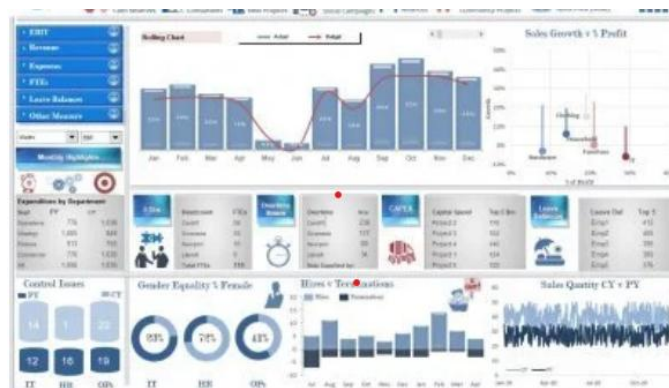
EBIT
Revenue
Expenses
FTEs
Leave Balances
Other Measures

Monthly Highlights

Rolling Chart
Actual
Budget

Jan Feb Mar Apr May Jun Jul Aug Sep Oct Nov Dec

Sales Growth v % Profit

Expenditure by Department

Headcount
Overtime
CAPEX
Capital Spend
Leave Balances

Control Issues
PY
CY

14 1 22
12 16 19
IT HR OPs

Gender Equality % Female
68% 78% 48%
IT HR OPs

Hires v Terminations
Hires
Terminations

Sales Quantity CY v PY